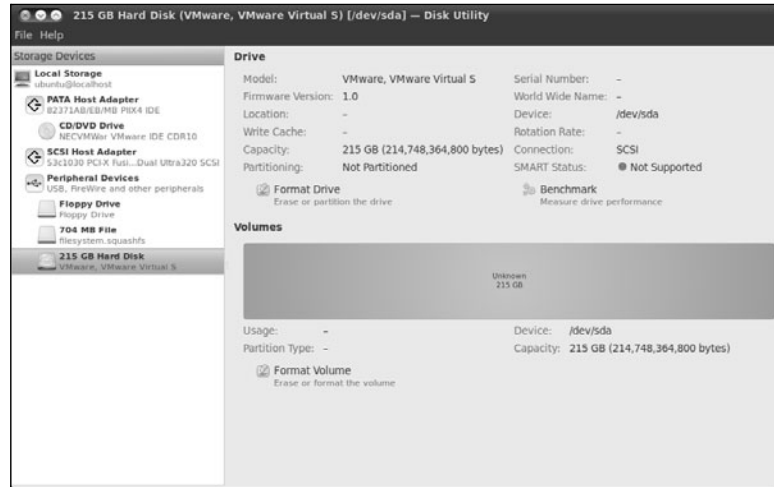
215 GB Hard Disk (VMware, VMware Virtual S) [/dev/sda] — Disk Utility

File Help

Storage Devices

Local Storage
ubuntu@localhost

PATA Host Adapter
82371AB/EB/MB PIIX4 IDE

CD/DVD Drive
NECVMWar VMware IDE CDR10

SCSI Host Adapter
53c1030 PCI-X Fusi...Dual Ultra320 SCSI

Peripheral Devices
USB, FireWire and other peripherals

Floppy Drive
Floppy Drive

704 MB File
filesystem.squashfs

215 GB Hard Disk
VMware, VMware Virtual S

Drive

| | | | |
|---|---|---|---|
| Model: | VMware, VMware Virtual S | Serial Number: | – |
| Firmware Version: | 1.0 | World Wide Name: | – |
| Location: | – | Device: | /dev/sda |
| Write Cache: | – | Rotation Rate: | – |
| Capacity: | 215 GB (214,748,364,800 bytes) | Connection: | SCSI |
| Partitioning: | Not Partitioned | SMART Status: | Not Supported |

Format Drive
Erase or partition the drive

Benchmark
Measure drive performance

Volumes

Unknown
215 GB

| | | | |
|---|---|---|---|
| Usage: | – | Device: | /dev/sda |
| Partition Type: | – | Capacity: | 215 GB (214,748,364,800 bytes) |

Format Volume
Erase or format the volume